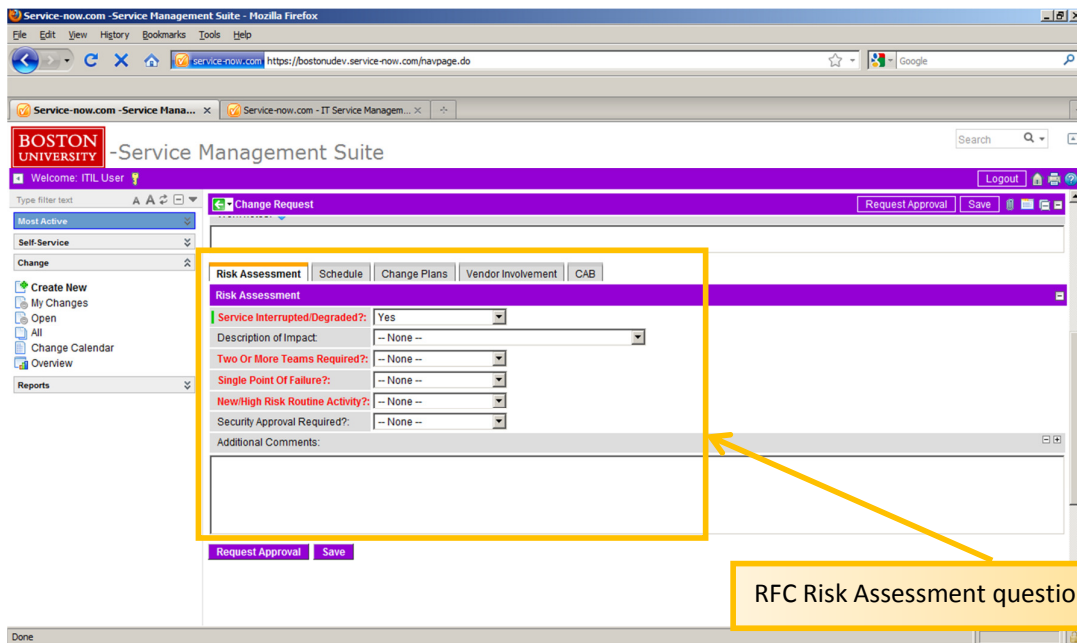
Service-now.com -Service Management Suite - Mozilla Firefox

File Edit View History Bookmarks Tools Help

service-now.com https://bostonudev.service-now.com/navpage.do

Google

Service-now.com -Service Mana... ×
Service-now.com - IT Service Managem... ×

BOSTON UNIVERSITY -Service Management Suite

Search

Welcome: ITIL User

Logout

Type filter text

Most Active

Self-Service

Change

Create New
My Changes
Open
All
Change Calendar
Overview

Reports

Change Request

Request Approval Save

Risk Assessment | Schedule | Change Plans | Vendor Involvement | CAB

Risk Assessment

Service Interrupted/Degraded?: Yes
Description of Impact: -- None --
Two Or More Teams Required?: -- None --
Single Point Of Failure?: -- None --
New/High Risk Routine Activity?: -- None --
Security Approval Required?: -- None --
Additional Comments:

Request Approval Save

RFC Risk Assessment questio

Done